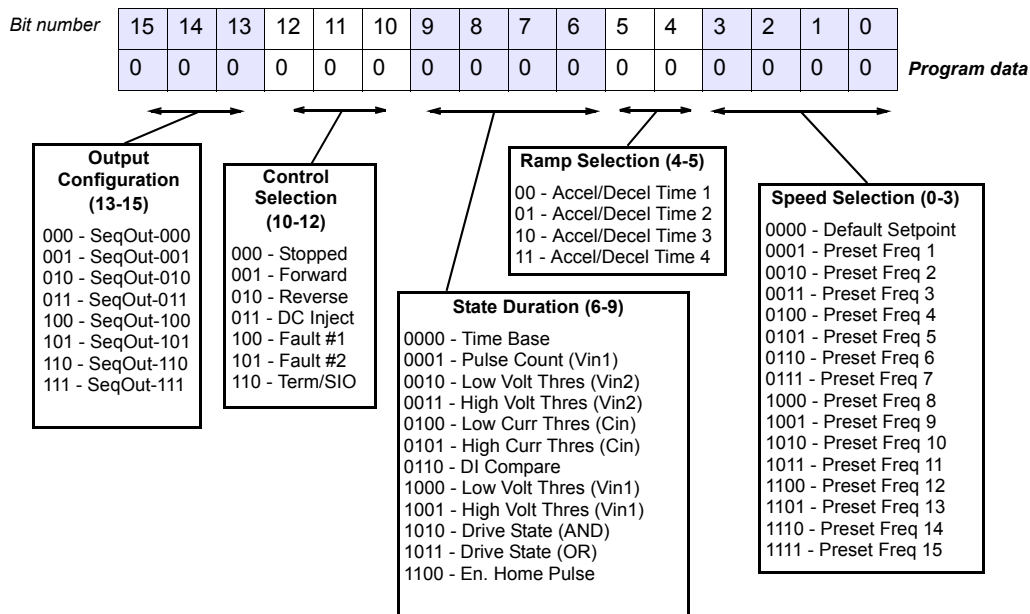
| Bit number | 15 | 14 | 13 | 12 | 11 | 10 | 9 | 8 | 7 | 6 | 5 | 4 | 3 | 2 | 1 | 0 | |
|---|---|---|---|---|---|---|---|---|---|---|---|---|---|---|---|---|---|
| | 0 | 0 | 0 | 0 | 0 | 0 | 0 | 0 | 0 | 0 | 0 | 0 | 0 | 0 | 0 | 0 | Program data |

Output Configuration (13-15)
000 - SeqOut-000
001 - SeqOut-001
010 - SeqOut-010
011 - SeqOut-011
100 - SeqOut-100
101 - SeqOut-101
110 - SeqOut-110
111 - SeqOut-111

Control Selection (10-12)
000 - Stopped
001 - Forward
010 - Reverse
011 - DC Inject
100 - Fault #1
101 - Fault #2
110 - Term/SIO

Ramp Selection (4-5)
00 - Accel/Decel Time 1
01 - Accel/Decel Time 2
10 - Accel/Decel Time 3
11 - Accel/Decel Time 4

State Duration (6-9)
0000 - Time Base
0001 - Pulse Count (Vin1)
0010 - Low Volt Thres (Vin2)
0011 - High Volt Thres (Vin2)
0100 - Low Curr Thres (Cin)
0101 - High Curr Thres (Cin)
0110 - DI Compare
1000 - Low Volt Thres (Vin1)
1001 - High Volt Thres (Vin1)
1010 - Drive State (AND)
1011 - Drive State (OR)
1100 - En. Home Pulse

Speed Selection (0-3)
0000 - Default Setpoint
0001 - Preset Freq 1
0010 - Preset Freq 2
0011 - Preset Freq 3
0100 - Preset Freq 4
0101 - Preset Freq 5
0110 - Preset Freq 6
0111 - Preset Freq 7
1000 - Preset Freq 8
1001 - Preset Freq 9
1010 - Preset Freq 10
1011 - Preset Freq 11
1100 - Preset Freq 12
1101 - Preset Freq 13
1110 - Preset Freq 14
1111 - Preset Freq 15